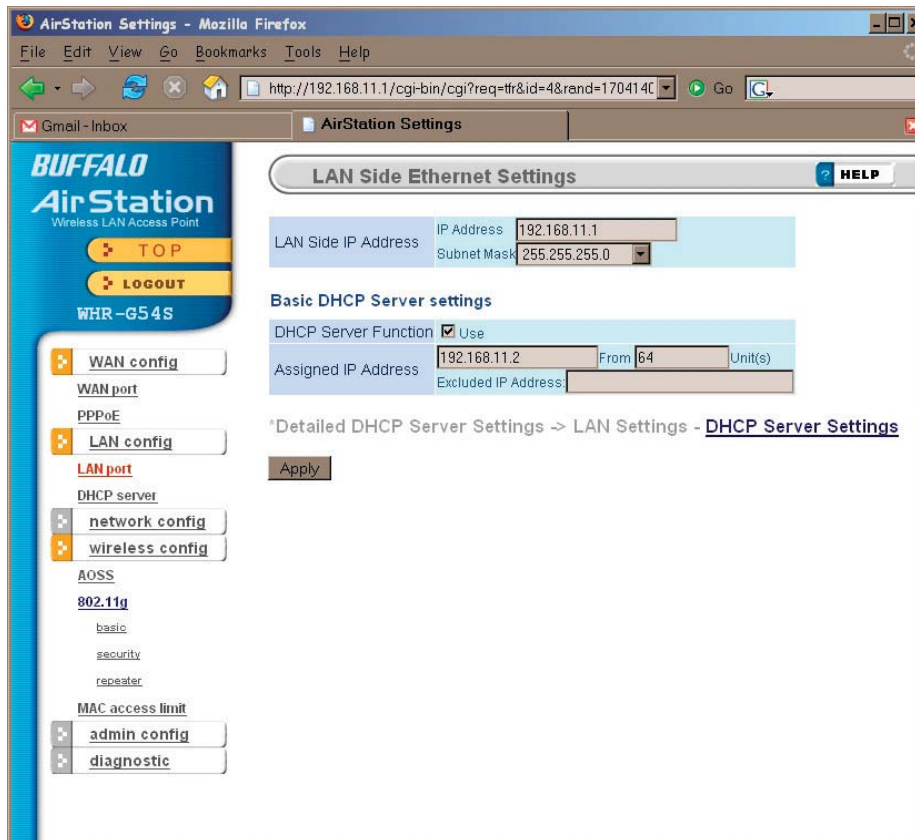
AirStation Settings - Mozilla Firefox

File Edit View Go Bookmarks Tools Help

http://192.168.11.1/cgi-bin/cgi?req=tfr&id=4&rand=1704140 Go

Gmail - Inbox
AirStation Settings

BUFFALO
AirStation
Wireless LAN Access Point
TOP
LOGOUT
WHR-G54S

WAN config
WAN port
PPPoE
LAN config
LAN port
DHCP server
network config
wireless config
AOSS
802.11g
basic
security
repeater
MAC access limit
admin config
diagnostic

LAN Side Ethernet Settings
HELP

| LAN Side IP Address | IP Address 192.168.11.1 Subnet Mask 255.255.255.0 |
|---|---|

Basic DHCP Server settings

| DHCP Server Function | Use |
|---|---|
| Assigned IP Address | 192.168.11.2 From 64 Unit(s) Excluded IP Address: |

*Detailed DHCP Server Settings -> LAN Settings - DHCP Server Settings

Apply